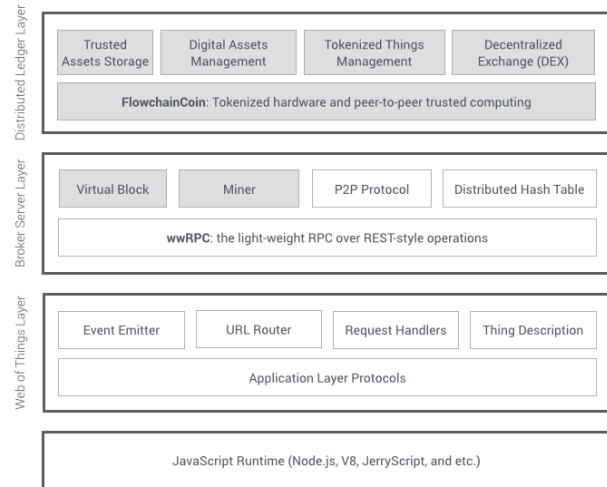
Distributed Ledger Layer

Trusted Assets Storage

Digital Assets Management

Tokenized Things Management

Decentralized Exchange (DEX)

**FlowchainCoin**: Tokenized hardware and peer-to-peer trusted computing

Broker Server Layer

Virtual Block

Miner

P2P Protocol

Distributed Hash Table

**wwRPC**: the light-weight RPC over REST-style operations

Web of Things Layer

Event Emitter

URL Router

Request Handlers

Thing Description

Application Layer Protocols

JavaScript Runtime (Node.js, V8, JerryScript, and etc.)